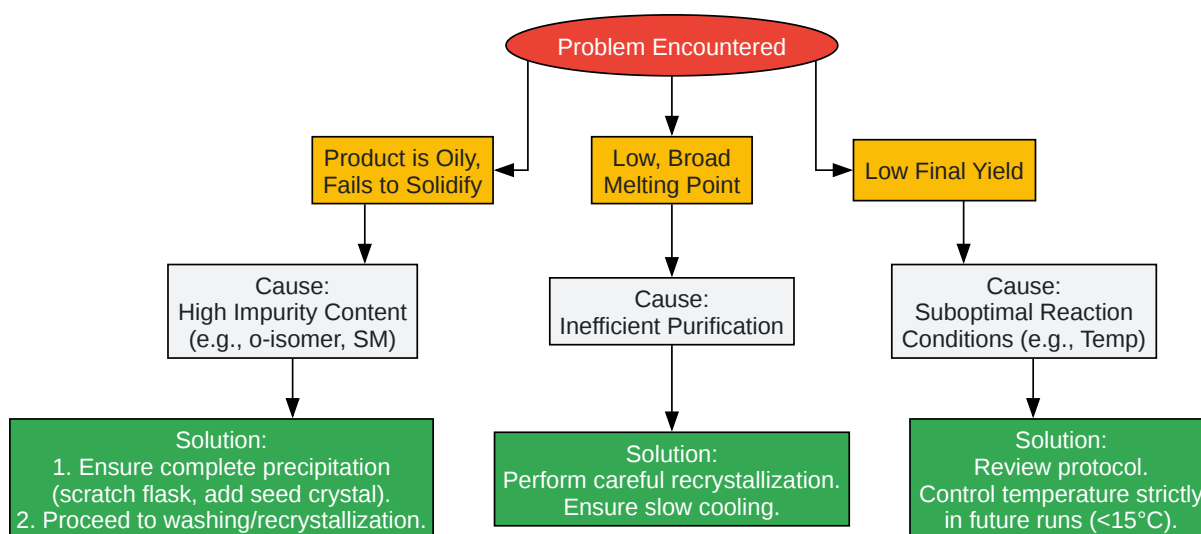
Problem Encountered

Product is Oily, Fails to Solidify

Low, Broad Melting Point

Low Final Yield

Cause:
High Impurity Content
(e.g., o-isomer, SM)

Cause:
Inefficient Purification

Cause:
Suboptimal Reaction
Conditions (e.g., Temp)

Solution:
1. Ensure complete precipitation
(scratch flask, add seed crystal).
2. Proceed to washing/recrystallization.

Solution:
Perform careful recrystallization.
Ensure slow cooling.

Solution:
Review protocol.
Control temperature strictly
in future runs (<15°C).